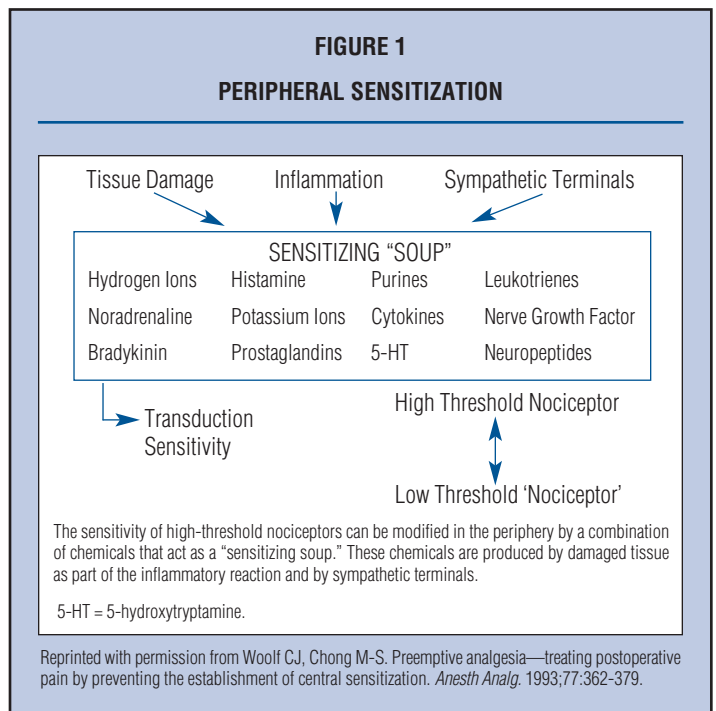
FIGURE 1

PERIPHERAL SENSITIZATION

Tissue Damage

Inflammation

Sympathetic Terminals

SENSITIZING “SOUP”

| | | | |
|---|---|---|---|
| Hydrogen Ions | Histamine | Purines | Leukotrienes |
| Noradrenaline | Potassium Ions | Cytokines | Nerve Growth Factor |
| Bradykinin | Prostaglandins | 5-HT | Neuropeptides |

Transduction Sensitivity

High Threshold Nociceptor

Low Threshold ‘Nociceptor’

The sensitivity of high-threshold nociceptors can be modified in the periphery by a combination of chemicals that act as a “sensitizing soup.” These chemicals are produced by damaged tissue as part of the inflammatory reaction and by sympathetic terminals.

5-HT = 5-hydroxytryptamine.

Reprinted with permission from Woolf CJ, Chong M-S. Preemptive analgesia—treating postoperative pain by preventing the establishment of central sensitization. Anesth Analg. 1993;77:362-379.